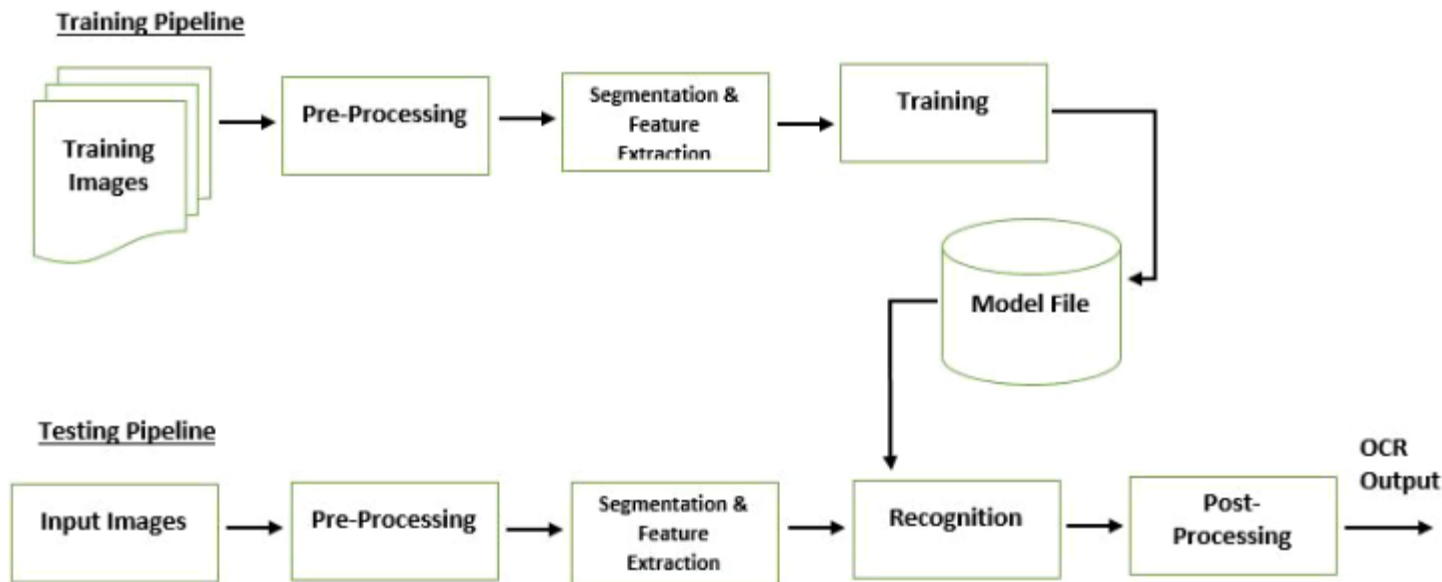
Training Pipeline

Training Images

Pre-Processing

Segmentation & Feature Extraction

Training

Model File

Testing Pipeline

Input Images

Pre-Processing

Segmentation & Feature Extraction

Recognition

Post-Processing

OCR Output